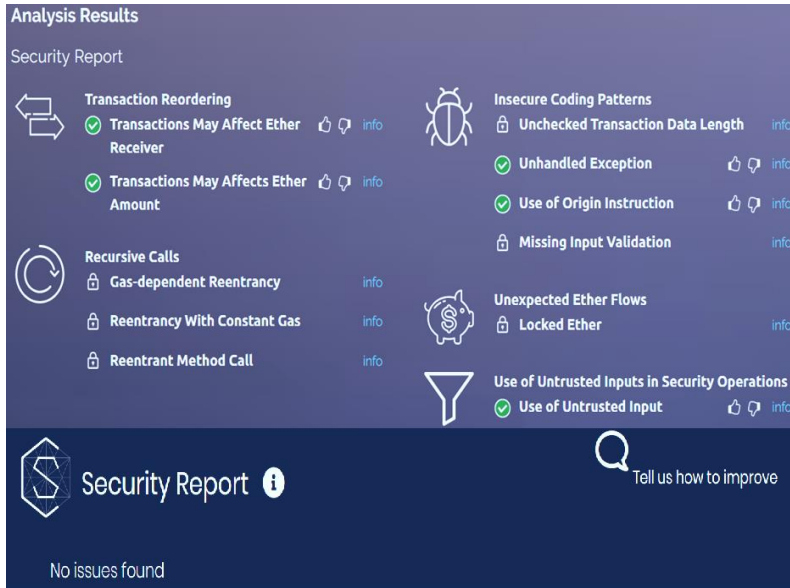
Analysis Results

Security Report

Transaction Reordering

Transactions May Affect Ether Receiver info

Transactions May Affects Ether Amount info

Recursive Calls

Gas-dependent Reentrancy info

Reentrancy With Constant Gas info

Reentrant Method Call info

Insecure Coding Patterns

Unchecked Transaction Data Length info

Unhandled Exception info

Use of Origin Instruction info

Missing Input Validation info

Unexpected Ether Flows

Locked Ether info

Use of Untrusted Inputs in Security Operations

Use of Untrusted Input info

Security Report

Tell us how to improve

No issues found